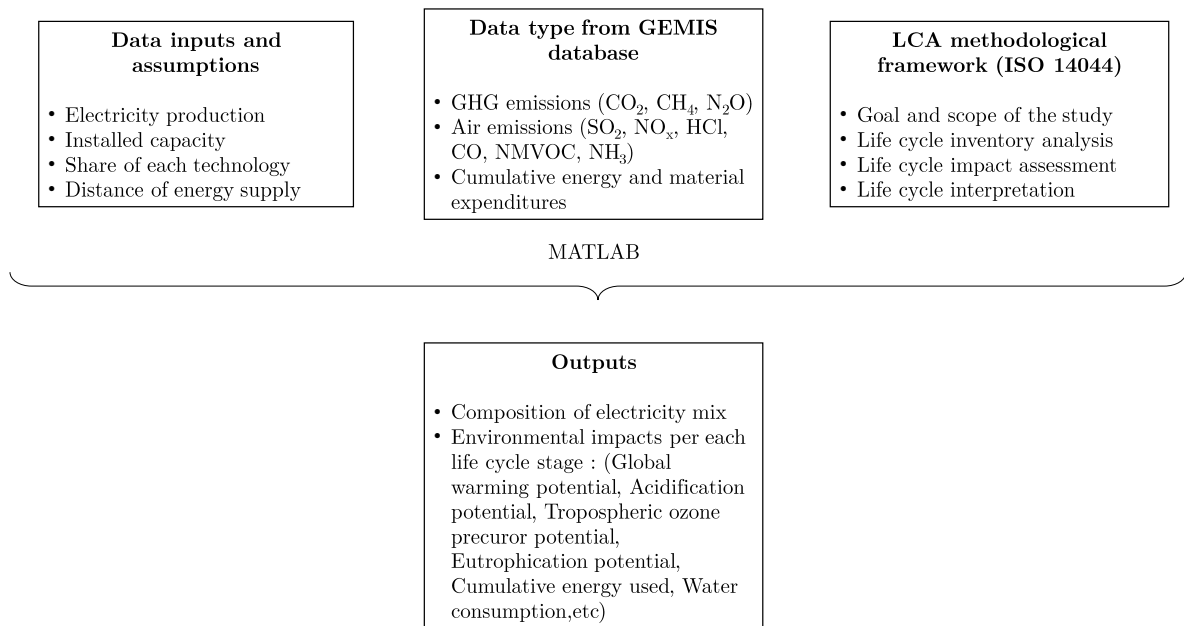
**Data inputs and assumptions**

• Electricity production
• Installed capacity
• Share of each technology
• Distance of energy supply

**Data type from GEMIS database**

• GHG emissions ($CO_2$, $CH_4$, $N_2O$)
• Air emissions ($SO_2$, $NO_x$, HCl, CO, NMVOC, $NH_3$)
• Cumulative energy and material expenditures

**LCA methodological framework (ISO 14044)**

• Goal and scope of the study
• Life cycle inventory analysis
• Life cycle impact assessment
• Life cycle interpretation

MATLAB

**Outputs**

• Composition of electricity mix
• Environmental impacts per each life cycle stage : (Global warming potential, Acidification potential, Tropospheric ozone precuror potential, Eutrophication potential, Cumulative energy used, Water consumption,etc)